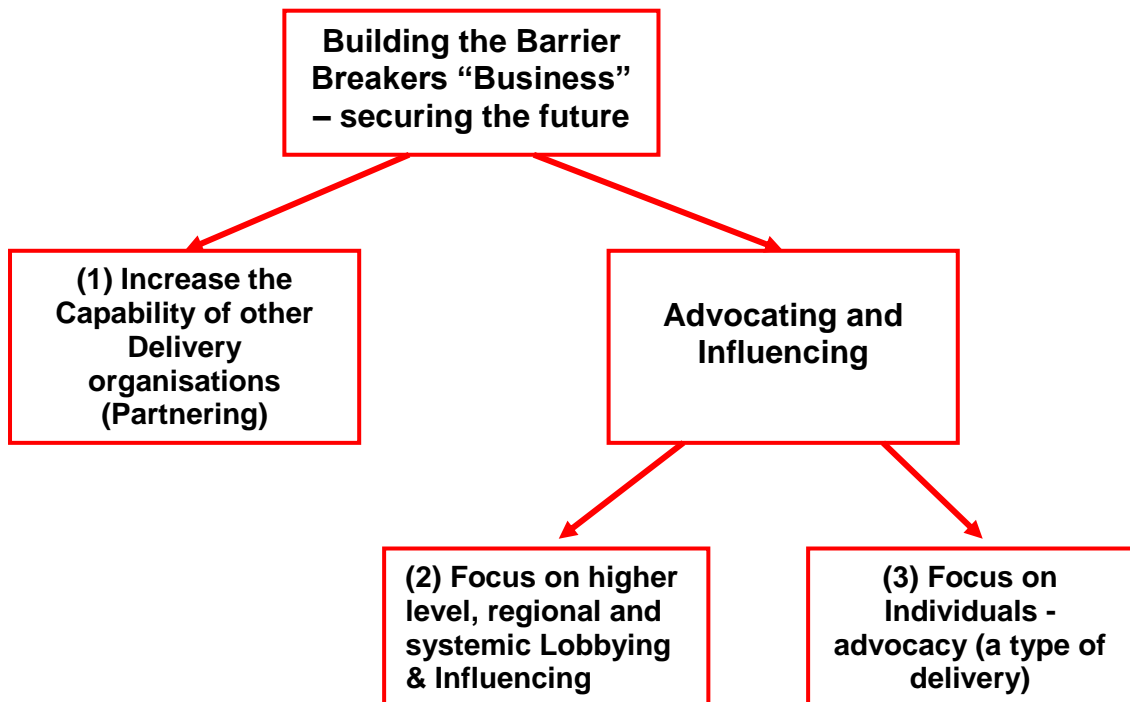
Building the Barrier Breakers “Business” – securing the future

(1) Increase the Capability of other Delivery organisations (Partnering)

Advocating and Influencing

(2) Focus on higher level, regional and systemic Lobbying & Influencing

(3) Focus on Individuals - advocacy (a type of delivery)